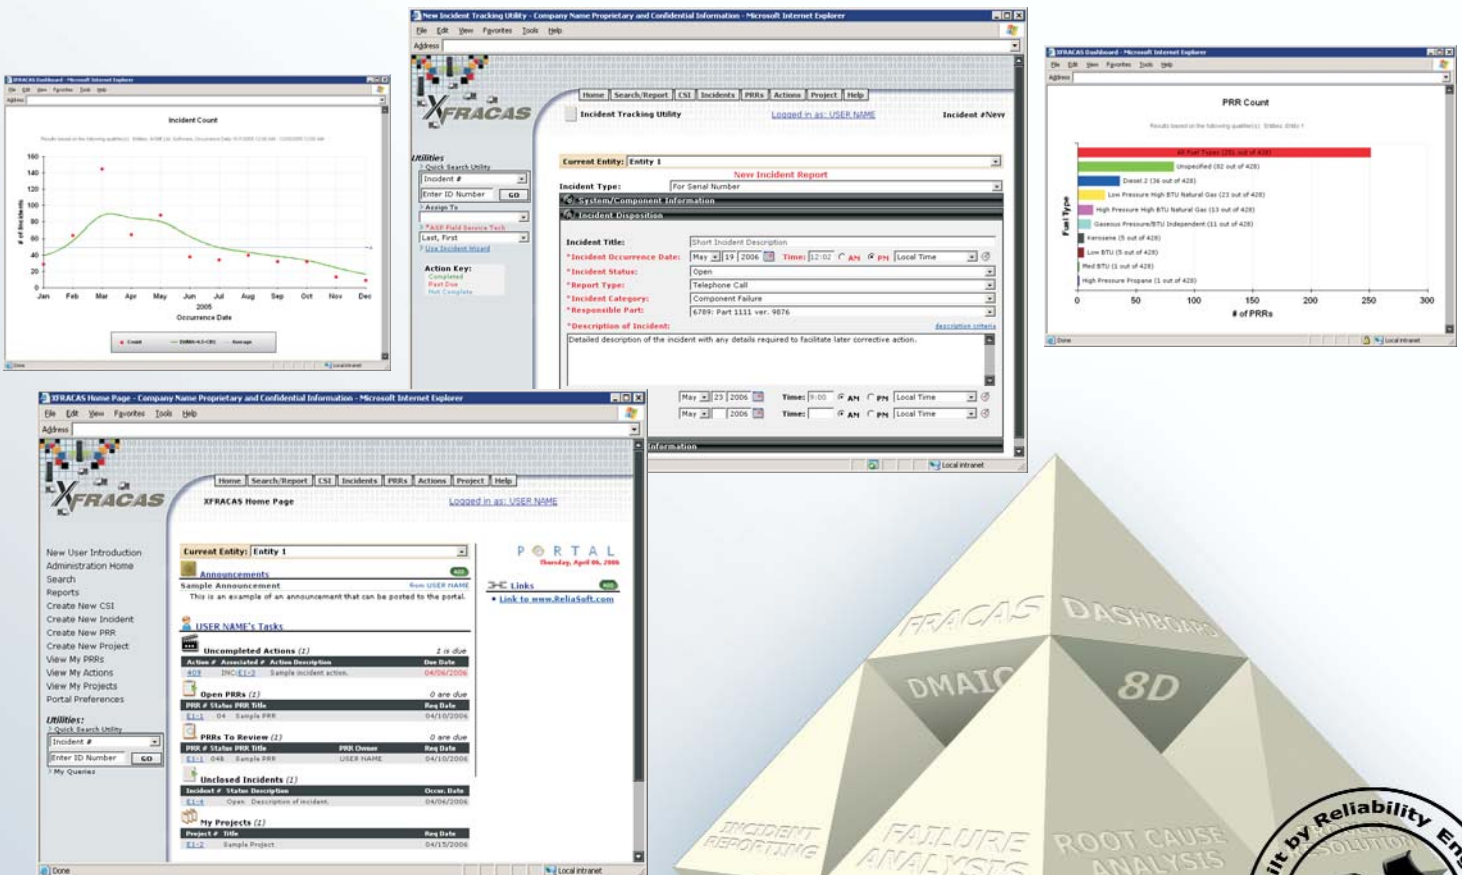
XFRACAS Dashboard - Microsoft Internet Explorer

Incident Count

| 160 |
|---|

Jan Feb Mar Apr May Jun Jul Aug Sep Oct Nov Dec
2005
Occurrence Date

New Incident Tracking Utility - Company Name Proprietary and Confidential Information - Microsoft Internet Explorer

File Edit View Favorites Tools Help

Address

XFRACAS

Home | Search/Report | CSI | Incidents | PRRs | Actions | Project | Help

Incident Tracking Utility   Logged in as: USER NAME   Incident #New

Utilities
Quick Search Utility
Incident #
Enter ID Number GO
Assign To
Last, First
Use Incident Wizard

Action Key:
Completed
Past Due
Not Complete

Current Entity: Entity 1
New Incident Report
Incident Type: For Serial Number
System/Component Information
Incident Disposition

Incident Title: Short Incident Description
*Incident Occurrence Date: May 19 2006 Time: 12:02 AM PM Local Time
*Incident Status: Open
*Report Type: Telephone Call
*Incident Category: Component Failure
*Responsible Part: 6789: Part 1111 ver. 9876
*Description of Incident: description criteria
Detailed description of the incident with any details required to facilitate later corrective action.

May 23 2006 Time: 9:00 AM PM Local Time
May 2006 Time: AM PM Local Time
Information

Local intranet

XFRACAS Dashboard - Microsoft Internet Explorer

PRR Count

Fuel Type
All Fuel Types (255 out of 428)
Unspecified (92 out of 428)
Diesel 2 (36 out of 428)
Low Pressure High BTU Natural Gas (23 out of 428)
High Pressure High BTU Natural Gas (13 out of 428)
Gaseous Pressure/BTU Independent (11 out of 428)
Kerosene (5 out of 428)
Low BTU (5 out of 428)
Med BTU (1 out of 428)
High Pressure Propane (1 out of 428)

0 50 100 150 200 250 300
# of PRRs

Done   Local intranet

XFRACAS Home Page - Company Name Proprietary and Confidential Information - Microsoft Internet Explorer

File Edit View Favorites Tools Help

Address

XFRACAS

Home | Search/Report | CSI | Incidents | PRRs | Actions | Project | Help

XFRACAS Home Page   Logged in as: USER NAME

New User Introduction
Administration Home
Search
Reports
Create New CSI
Create New Incident
Create New PRR
Create New Project
View My PRRs
View My Actions
View My Projects
Portal Preferences

Utilities:
Quick Search Utility
Incident #
Enter ID Number GO
My Queries

Current Entity: Entity 1

Announcements
Sample Announcement   from USER NAME
This is an example of an announcement that can be posted to the portal.

USER NAME's Tasks

Uncompleted Actions (1)   1 is due
| Action # | Associated # | Action Description | Due Date |
|---|---|---|---|
| 409 | INC:E1-3 | Sample incident action. | 04/06/2006 |

Open PRRs (1)   0 are due
| PRR # | Status | PRR Title | Req Date |
|---|---|---|---|
| E1-1 | 04 | Sample PRR | 04/10/2006 |

PRRs To Review (1)   0 are due
| PRR # | Status | PRR Title | PRR Owner | Req Date |
|---|---|---|---|---|
| E1-1 | 04 | Sample PRR | USER NAME | 04/10/2006 |

Unclosed Incidents (1)
| Incident # | Status | Description | Occur. Date |
|---|---|---|---|
| E1-4 | Open | Description of incident. | 04/06/2006 |

My Projects (1)
| Project # | Title | Req Date |
|---|---|---|
| E1-2 | Sample Project | 04/15/2006 |

PORTAL
Thursday, April 06, 2006

Links
Link to www.ReliaSoft.com

Done   Local intranet

FRACAS   DASHBOARD   DMAIC   8D   INCIDENT REPORTING   FAILURE ANALYSIS   ROOT CAUSE ANALYSIS

ilt by Reliability En